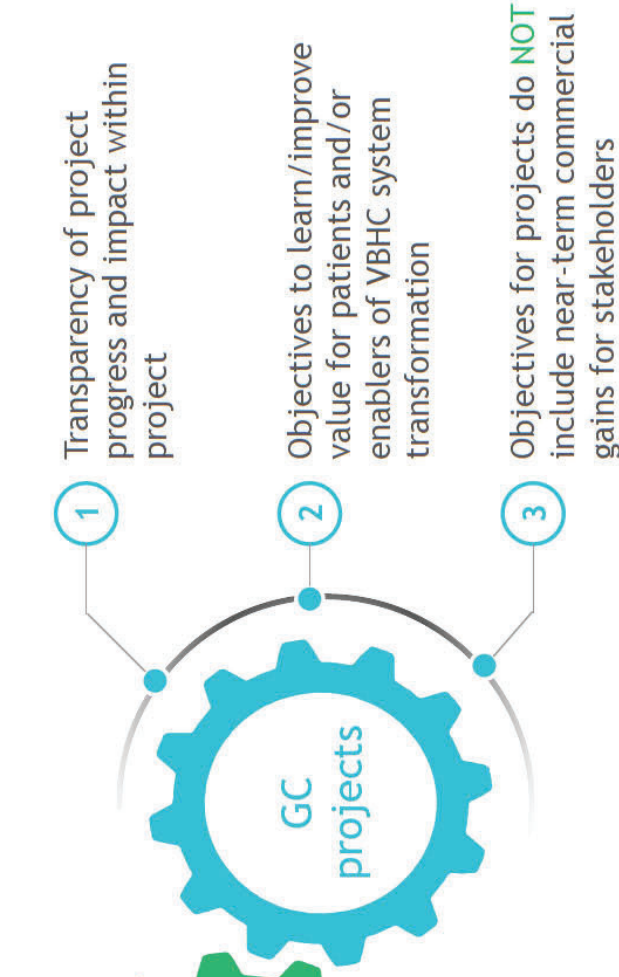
GC projects

1 Transparency of project progress and impact within project

2 Objectives to learn/improve value for patients and/or enablers of VBHC system transformation

3 Objectives for projects do NOT include near-term commercial gains for stakeholders